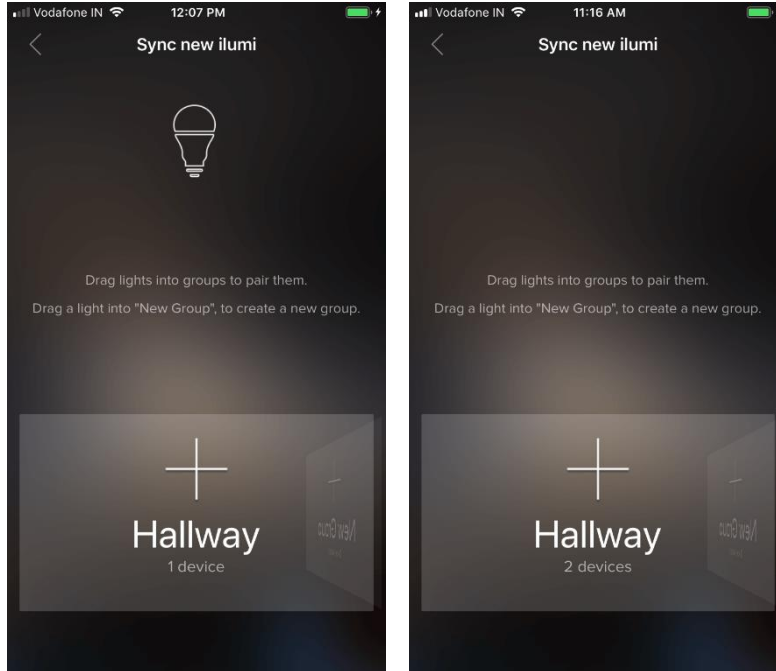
Vodafone IN 12:07 PM

Sync new ilumi

Drag lights into groups to pair them.

Drag a light into "New Group", to create a new group.

Hallway

1 device

New Group

Vodafone IN 11:16 AM

Sync new ilumi

Drag lights into groups to pair them.

Drag a light into "New Group", to create a new group.

Hallway

2 devices

New Group